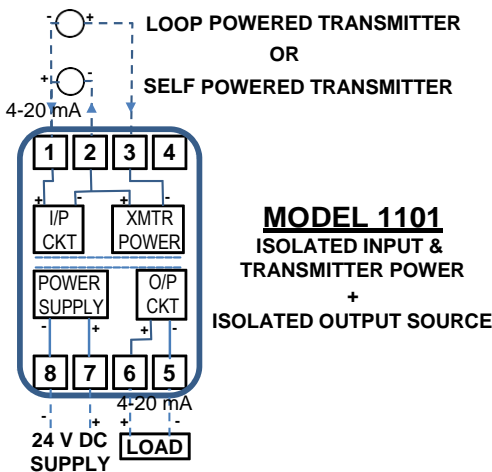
- + LOOP POWERED TRANSMITTER

OR

+ - SELF POWERED TRANSMITTER

4-20 mA

1 2 3 4

+ - + -

I/P CKT

XMTR POWER

MODEL 1101

ISOLATED INPUT & TRANSMITTER POWER

+

ISOLATED OUTPUT SOURCE

POWER SUPPLY

O/P CKT

- + + -

8 7 6 5

4-20 mA

- +

24 V DC SUPPLY

LOAD